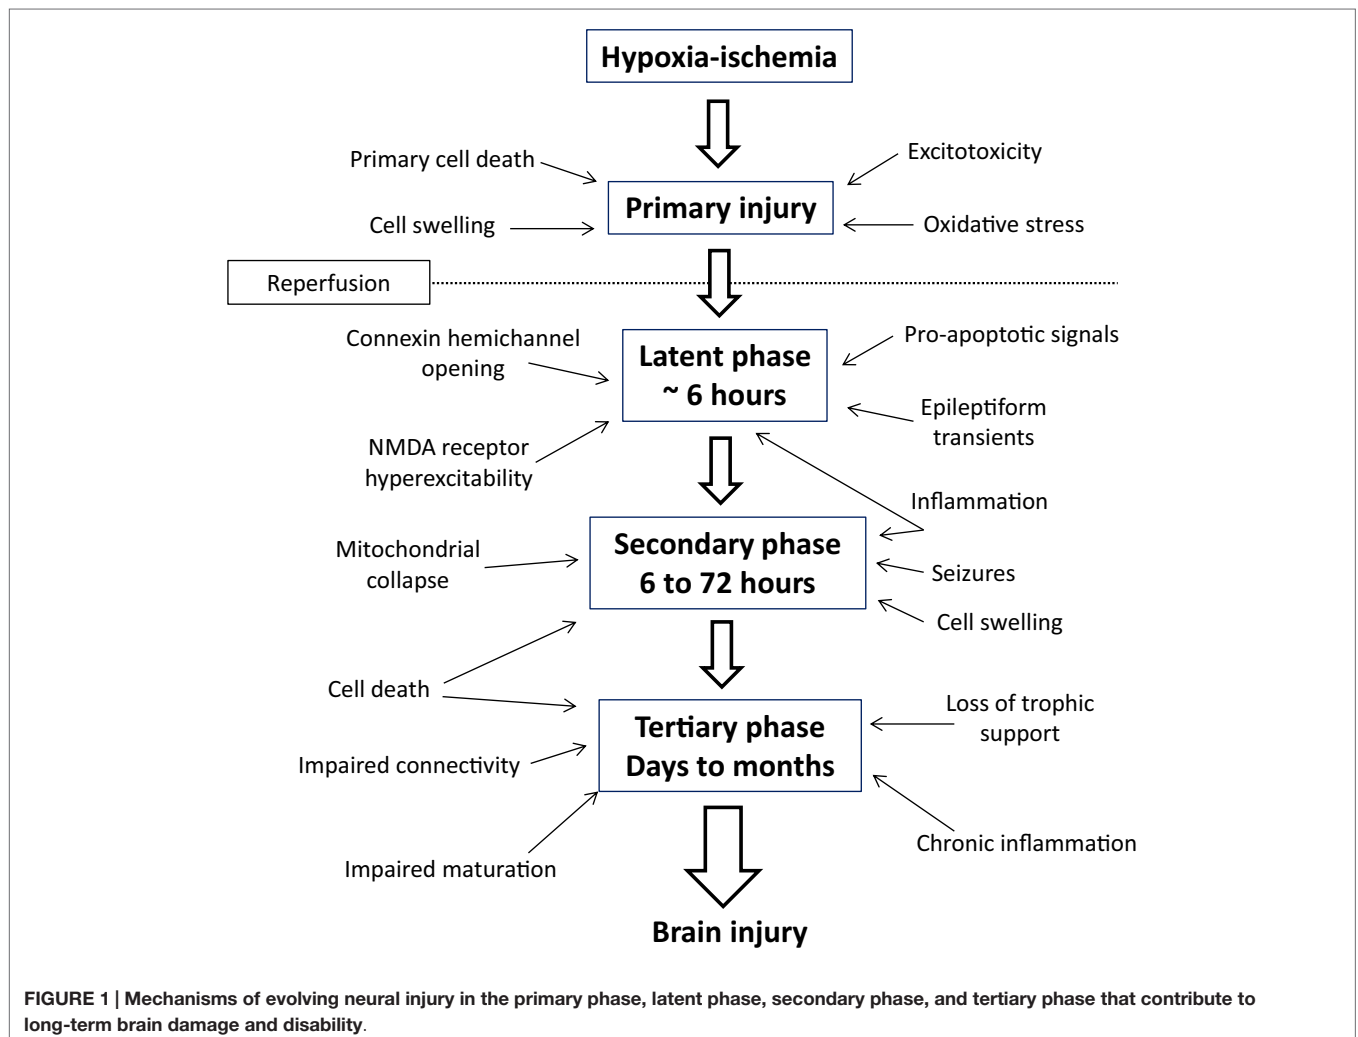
Hypoxia-ischemia

Primary cell death

Excitotoxicity

Primary injury

Cell swelling

Oxidative stress

Reperfusion

Connexin hemichannel opening

Latent phase ~ 6 hours

Pro-apoptotic signals

Epileptiform transients

NMDA receptor hyperexcitability

Inflammation

Mitochondrial collapse

Secondary phase 6 to 72 hours

Seizures

Cell swelling

Cell death

Tertiary phase Days to months

Loss of trophic support

Impaired connectivity

Chronic inflammation

Impaired maturation

Brain injury

FIGURE 1 | Mechanisms of evolving neural injury in the primary phase, latent phase, secondary phase, and tertiary phase that contribute to long-term brain damage and disability.